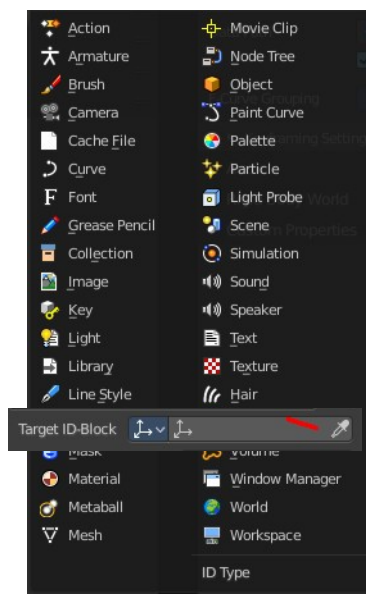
Action
Armature
Brush
Camera
Cache File
Curve
Font
Grease Pencil
Collection
Image
Key
Light
Library
Line Style
Mask
Material
Metaball
Mesh

Movie Clip
Node Tree
Object
Paint Curve
Palette
Particle
Light Probe
Scene
Simulation
Sound
Speaker
Text
Texture
Hair
Volume
Window Manager
World
Workspace

ID Type

Target ID-Block